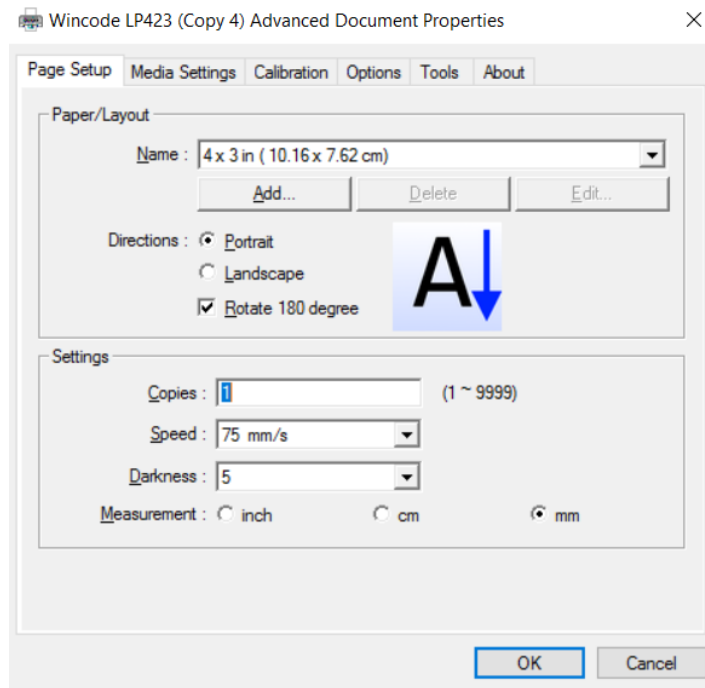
Wincode LP423 (Copy 4) Advanced Document Properties

Page Setup | Media Settings | Calibration | Options | Tools | About

Paper/Layout

Name : 4 x 3 in ( 10.16 x 7.62 cm)

Add... | Delete | Edit...

Directions : Portrait

Landscape

Rotate 180 degree

A

Settings

Copies : 1 (1 ~ 9999)

Speed : 75 mm/s

Darkness : 5

Measurement : inch cm mm

OK | Cancel